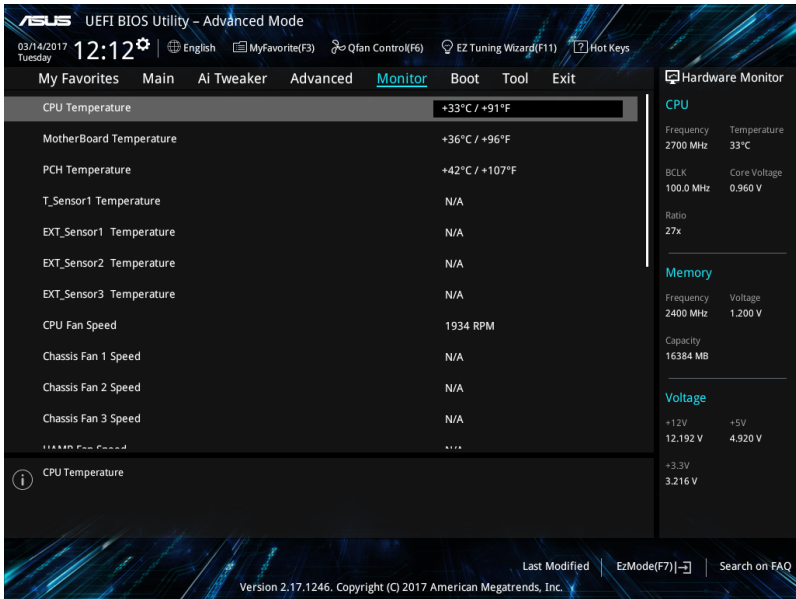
ASUS UEFI BIOS Utility – Advanced Mode

03/14/2017 Tuesday 12:12 English MyFavorite(F3) Qfan Control(F6) EZ Tuning Wizard(F11) Hot Keys

My Favorites Main Ai Tweaker Advanced Monitor Boot Tool Exit

| | |
|---|---|
| CPU Temperature | +33°C / +91°F |
| MotherBoard Temperature | +36°C / +96°F |
| PCH Temperature | +42°C / +107°F |
| T_Sensor1 Temperature | N/A |
| EXT_Sensor1 Temperature | N/A |
| EXT_Sensor2 Temperature | N/A |
| EXT_Sensor3 Temperature | N/A |
| CPU Fan Speed | 1934 RPM |
| Chassis Fan 1 Speed | N/A |
| Chassis Fan 2 Speed | N/A |
| Chassis Fan 3 Speed | N/A |
| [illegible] | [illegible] |

CPU Temperature

Hardware Monitor

CPU

Frequency 2700 MHz
Temperature 33°C
BCLK 100.0 MHz
Core Voltage 0.960 V
Ratio 27x

Memory

Frequency 2400 MHz
Voltage 1.200 V
Capacity 16384 MB

Voltage

+12V 12.192 V
+5V 4.920 V
+3.3V 3.216 V

Last Modified EzMode(F7) Search on FAQ

Version 2.17.1246. Copyright (C) 2017 American Megatrends, Inc.